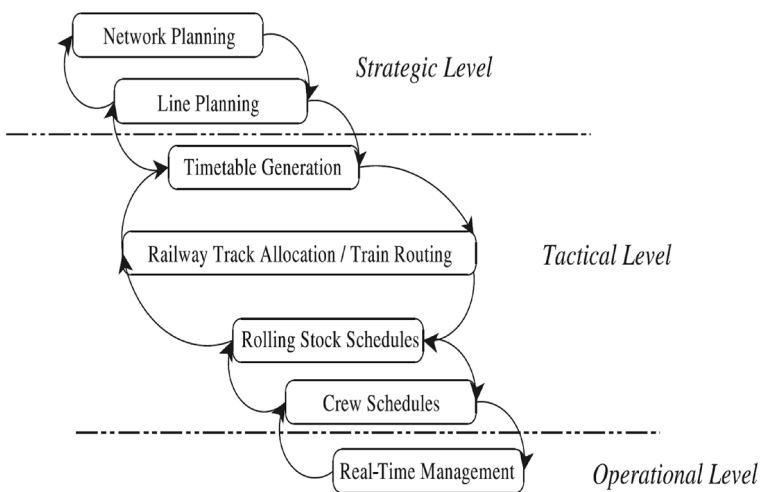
Network Planning

Strategic Level

Line Planning

Timetable Generation

Railway Track Allocation / Train Routing

Tactical Level

Rolling Stock Schedules

Crew Schedules

Real-Time Management

Operational Level